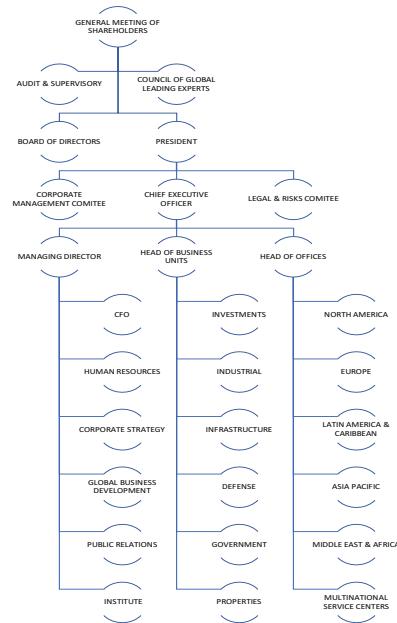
GENERAL MEETING OF SHAREHOLDERS

AUDIT & SUPERVISORY

COUNCIL OF GLOBAL LEADING EXPERTS

BOARD OF DIRECTORS

PRESIDENT

CORPORATE MANAGEMENT COMITEE

CHIEF EXECUTIVE OFFICER

LEGAL & RISKS COMITEE

MANAGING DIRECTOR

HEAD OF BUSINESS UNITS

HEAD OF OFFICES

CFO

HUMAN RESOURCES

CORPORATE STRATEGY

GLOBAL BUSINESS DEVELOPMENT

PUBLIC RELATIONS

INSTITUTE

INVESTMENTS

INDUSTRIAL

INFRASTRUCTURE

DEFENSE

GOVERNMENT

PROPERTIES

NORTH AMERICA

EUROPE

LATIN AMERICA & CARIBBEAN

ASIA PACIFIC

MIDDLE EAST & AFRICA

MULTINATIONAL SERVICE CENTERS